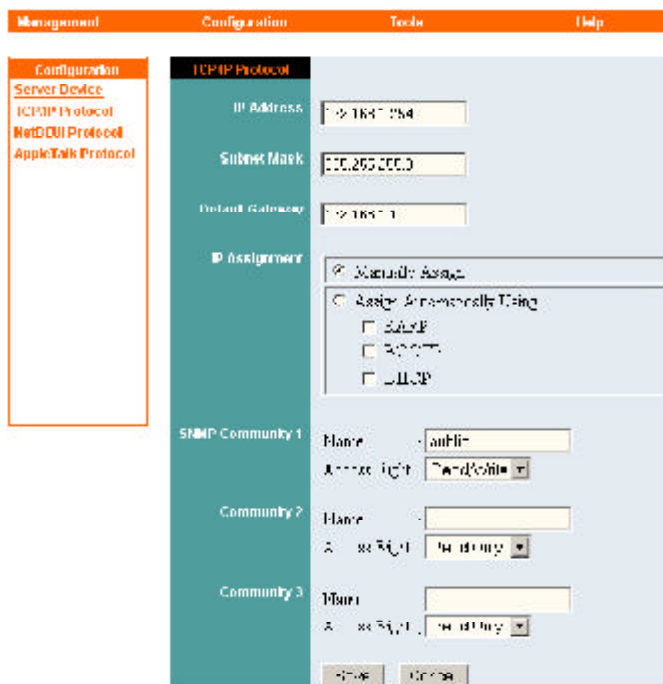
Management Configuration Tools Help

Configuration
Server Device
TCP/IP Protocol
NetBEUI Protocol
AppleTalk Protocol

TCP/IP Protocol

IP Address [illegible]

Subnet Mask 255.255.255.0

Default Gateway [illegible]

IP Assignment
Manually Assign
Assign Automatically Using
RARP
BOOTP
DHCP

SNMP Community 1
Name : public
Access Right Read/Write

Community 2
Name :
Access Right Read Only

Community 3
Name :
Access Right Read Only

Save Cancel